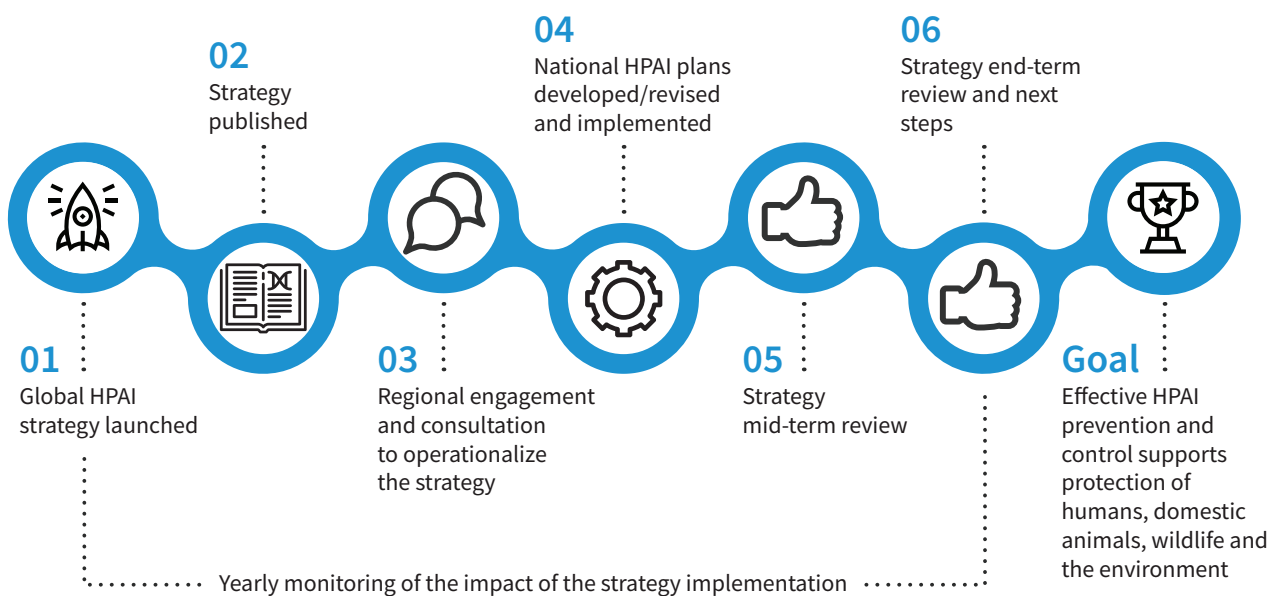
02
Strategy published

04
National HPAI plans developed/revised and implemented

06
Strategy end-term review and next steps

01
Global HPAI strategy launched

03
Regional engagement and consultation to operationalize the strategy

05
Strategy mid-term review

Goal
Effective HPAI prevention and control supports protection of humans, domestic animals, wildlife and the environment

Yearly monitoring of the impact of the strategy implementation